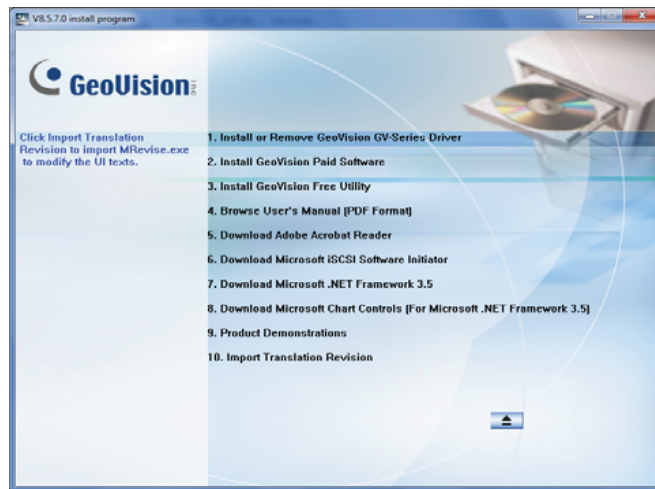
V8.5.7.0 install program

GeoVision

Click Import Translation Revision to import MRevise.exe to modify the UI texts.

1. Install or Remove GeoVision GV-Series Driver

2. Install GeoVision Paid Software

3. Install GeoVision Free Utility

4. Browse User's Manual [PDF Format]

5. Download Adobe Acrobat Reader

6. Download Microsoft iSCSI Software Initiator

7. Download Microsoft .NET Framework 3.5

8. Download Microsoft Chart Controls [For Microsoft .NET Framework 3.5]

9. Product Demonstrations

10. Import Translation Revision